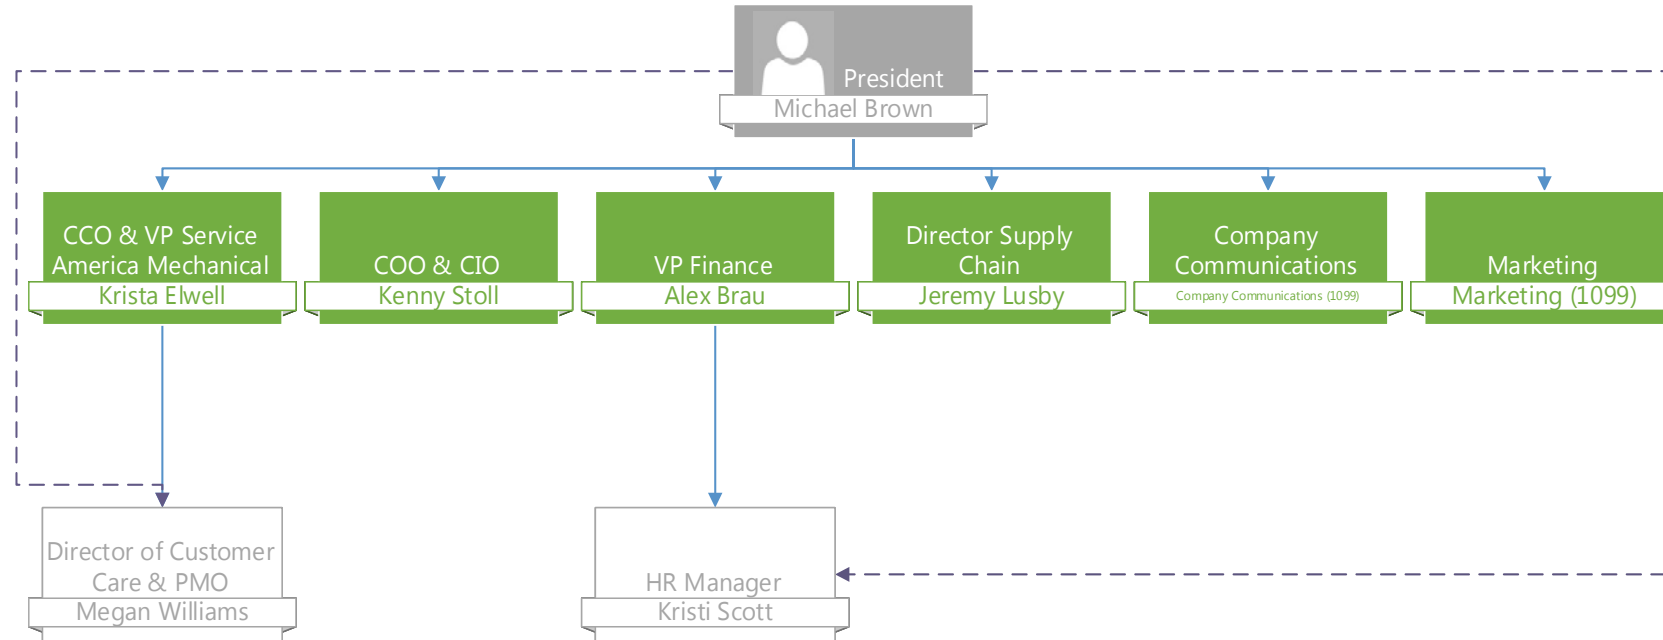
President
Michael Brown

CCO & VP Service America Mechanical
Krista Elwell

COO & CIO
Kenny Stoll

VP Finance
Alex Brau

Director Supply Chain
Jeremy Lusby

Company Communications
Company Communications (1099)

Marketing
Marketing (1099)

Director of Customer Care & PMO
Megan Williams

HR Manager
Kristi Scott